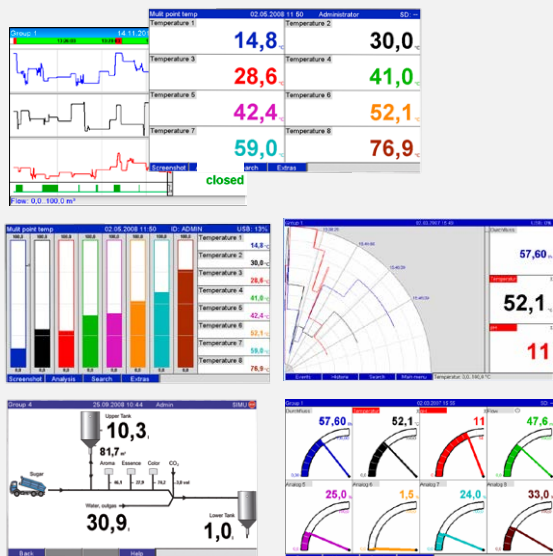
Group 1
14.11.20
13:00:00
13:20:00
Flow: 0,0..100,0 m³
closed

Mulit point temp
02.05.2008 11:50
Administrator
SD: --

| Temperature 1 | Temperature 2 |
|---|---|
| 14,8 °C | 30,0 °C |
| Temperature 3 | Temperature 4 |
| 28,6 °C | 41,0 °C |
| Temperature 5 | Temperature 6 |
| 42,4 °C | 52,1 °C |
| Temperature 7 | Temperature 8 |
| 59,0 °C | 76,9 °C |

Screenshot
Search
Extras

Mulit point temp
02.05.2008 11:50
ID: ADMIN
USB: 13%
100,0
0,0
Temperature 1 14,8 °C
Temperature 2 30,0 °C
Temperature 3 28,6 °C
Temperature 4 41,0 °C
Temperature 5 42,4 °C
Temperature 6 52,1 °C
Temperature 7 59,0 °C
Temperature 8 76,9 °C
Screenshot
Analysis
Search
Extras

Group 1
02.03.2007 15:43
57,60
52,1
11
Events
History
Search
Main menu
Temperatur 3,0, 340,4 °C

Group 4
25.09.2008 10:44
Admin
SIMU
Upper Tank
10,3 t
81,7 m³
Aroma
Essence
Color
CO₂
Sugar
Water, outgas
30,9 t
Lower Tank
1,0 t
Back
Help

Group 1
02.03.2007 15:30
SD
57,60
52,1
11
47,6
Analog 5
25,0
Analog 6
1,5
Analog 7
24,0
Analog 8
33,0